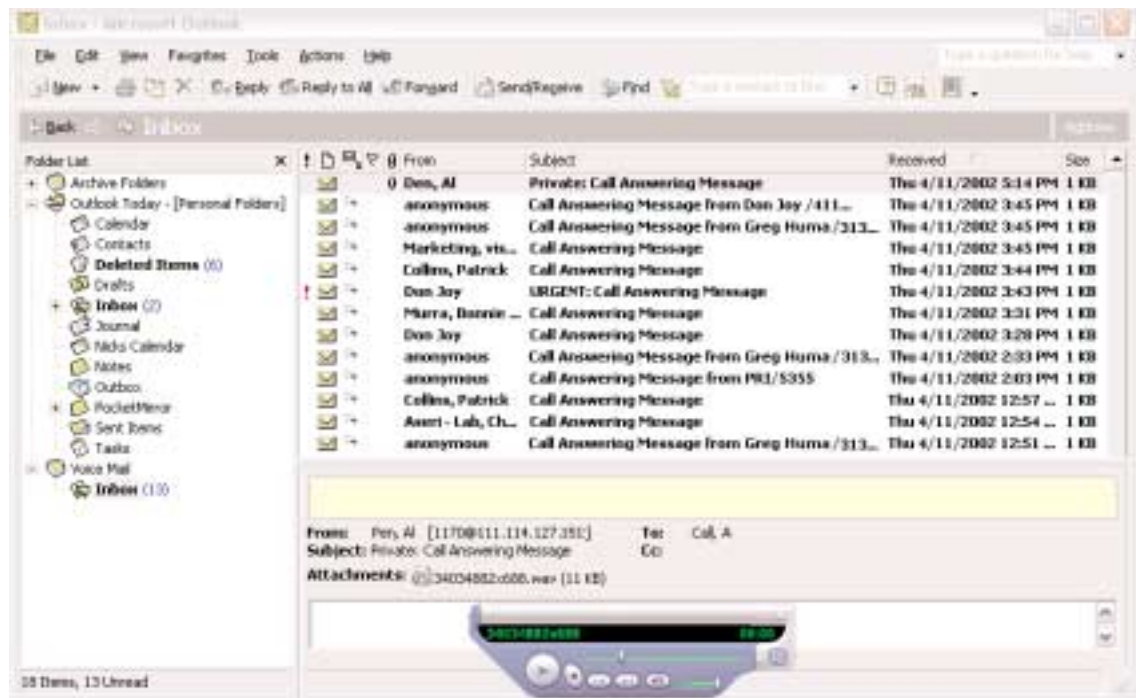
Inbox - Microsoft Outlook

File Edit View Favorites Tools Actions Help

Type a question for help

New Reply Reply to All Forward Send/Receive Find

Back Inbox

Folder List

Archive Folders
Outlook Today - [Personal Folders]
Calendar
Contacts
Deleted Items (6)
Drafts
Inbox (2)
Journal
Nicks Calendar
Notes
Outbox
PocketMirror
Sent Items
Tasks
Voice Mail
Inbox (13)

| ! | From | Subject | Received | Size |
|---|---|---|---|---|
| | Den, Al | Private: Call Answering Message | Thu 4/11/2002 5:14 PM | 1 KB |
| | anonymous | Call Answering Message from Don Joy /411... | Thu 4/11/2002 3:45 PM | 1 KB |
| | anonymous | Call Answering Message from Greg Huma /313... | Thu 4/11/2002 3:45 PM | 1 KB |
| | Marketing, vis... | Call Answering Message | Thu 4/11/2002 3:45 PM | 1 KB |
| | Collins, Patrick | Call Answering Message | Thu 4/11/2002 3:44 PM | 1 KB |
| ! | Don Joy | URGENT: Call Answering Message | Thu 4/11/2002 3:43 PM | 1 KB |
| | Murra, Bonnie ... | Call Answering Message | Thu 4/11/2002 3:31 PM | 1 KB |
| | Don Joy | Call Answering Message | Thu 4/11/2002 3:28 PM | 1 KB |
| | anonymous | Call Answering Message from Greg Huma /313... | Thu 4/11/2002 2:33 PM | 1 KB |
| | anonymous | Call Answering Message from PR1/5355 | Thu 4/11/2002 2:03 PM | 1 KB |
| | Collins, Patrick | Call Answering Message | Thu 4/11/2002 12:57 ... | 1 KB |
| | Averi - Lab, Ch... | Call Answering Message | Thu 4/11/2002 12:54 ... | 1 KB |
| | anonymous | Call Answering Message from Greg Huma /313... | Thu 4/11/2002 12:51 ... | 1 KB |

From: Pen, Al [1170@111.114.127.191] To: Call, A
Subject: Private: Call Answering Message Cc:
Attachments: 34034882x688.wav (11 KB)

34034882x688 00:00

18 Items, 13 Unread